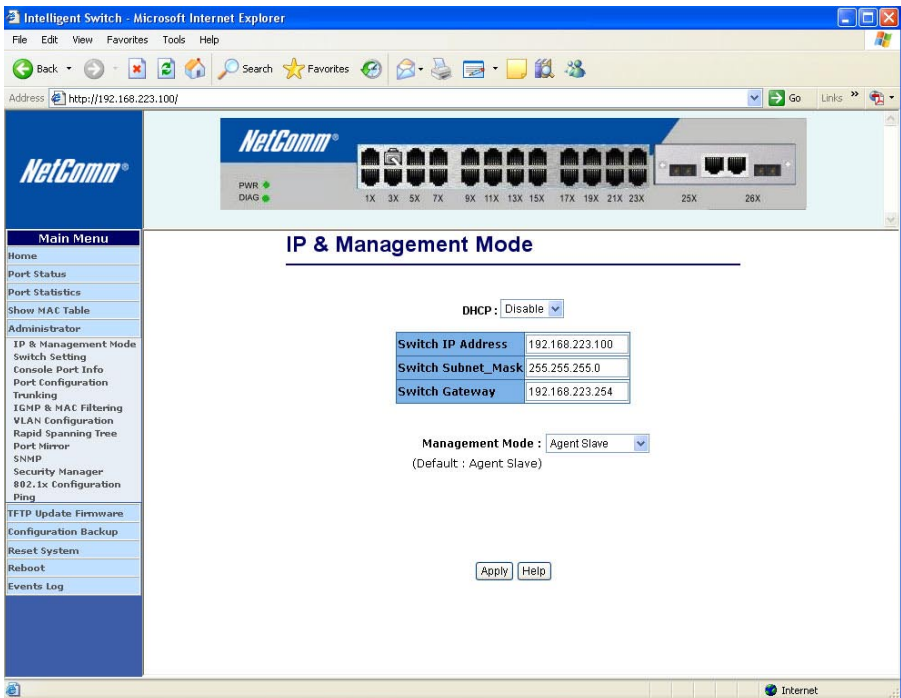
Intelligent Switch - Microsoft Internet Explorer

File Edit View Favorites Tools Help

Back Search Favorites

Address http://192.168.223.100/

Go Links

NetComm

NetComm

PWR
DIAG

1X 3X 5X 7X 9X 11X 13X 15X 17X 19X 21X 23X 25X 26X

Main Menu
Home
Port Status
Port Statistics
Show MAC Table
Administrator
IP & Management Mode
Switch Setting
Console Port Info
Port Configuration
Trunking
IGMP & MAC Filtering
VLAN Configuration
Rapid Spanning Tree
Port Mirror
SNMP
Security Manager
802.1x Configuration
Ping
TFTP Update Firmware
Configuration Backup
Reset System
Reboot
Events Log

IP & Management Mode

DHCP : Disable

| Switch IP Address | 192.168.223.100 |
|---|---|
| Switch Subnet_Mask | 255.255.255.0 |
| Switch Gateway | 192.168.223.254 |

Management Mode : Agent Slave

(Default : Agent Slave)

Apply Help

Internet